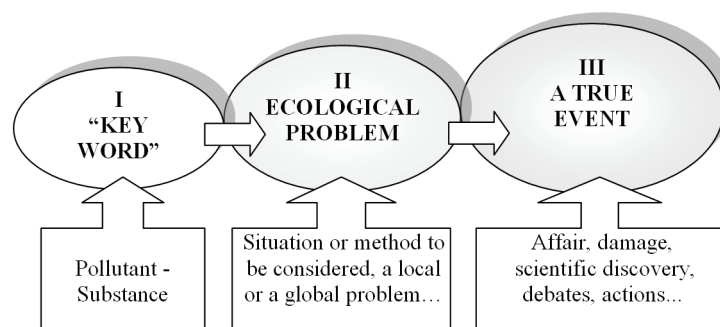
I
"KEY
WORD"

II
ECOLOGICAL
PROBLEM

III
A TRUE
EVENT

Pollutant - Substance

Situation or method to be considered, a local or a global problem…

Affair, damage, scientific discovery, debates, actions...